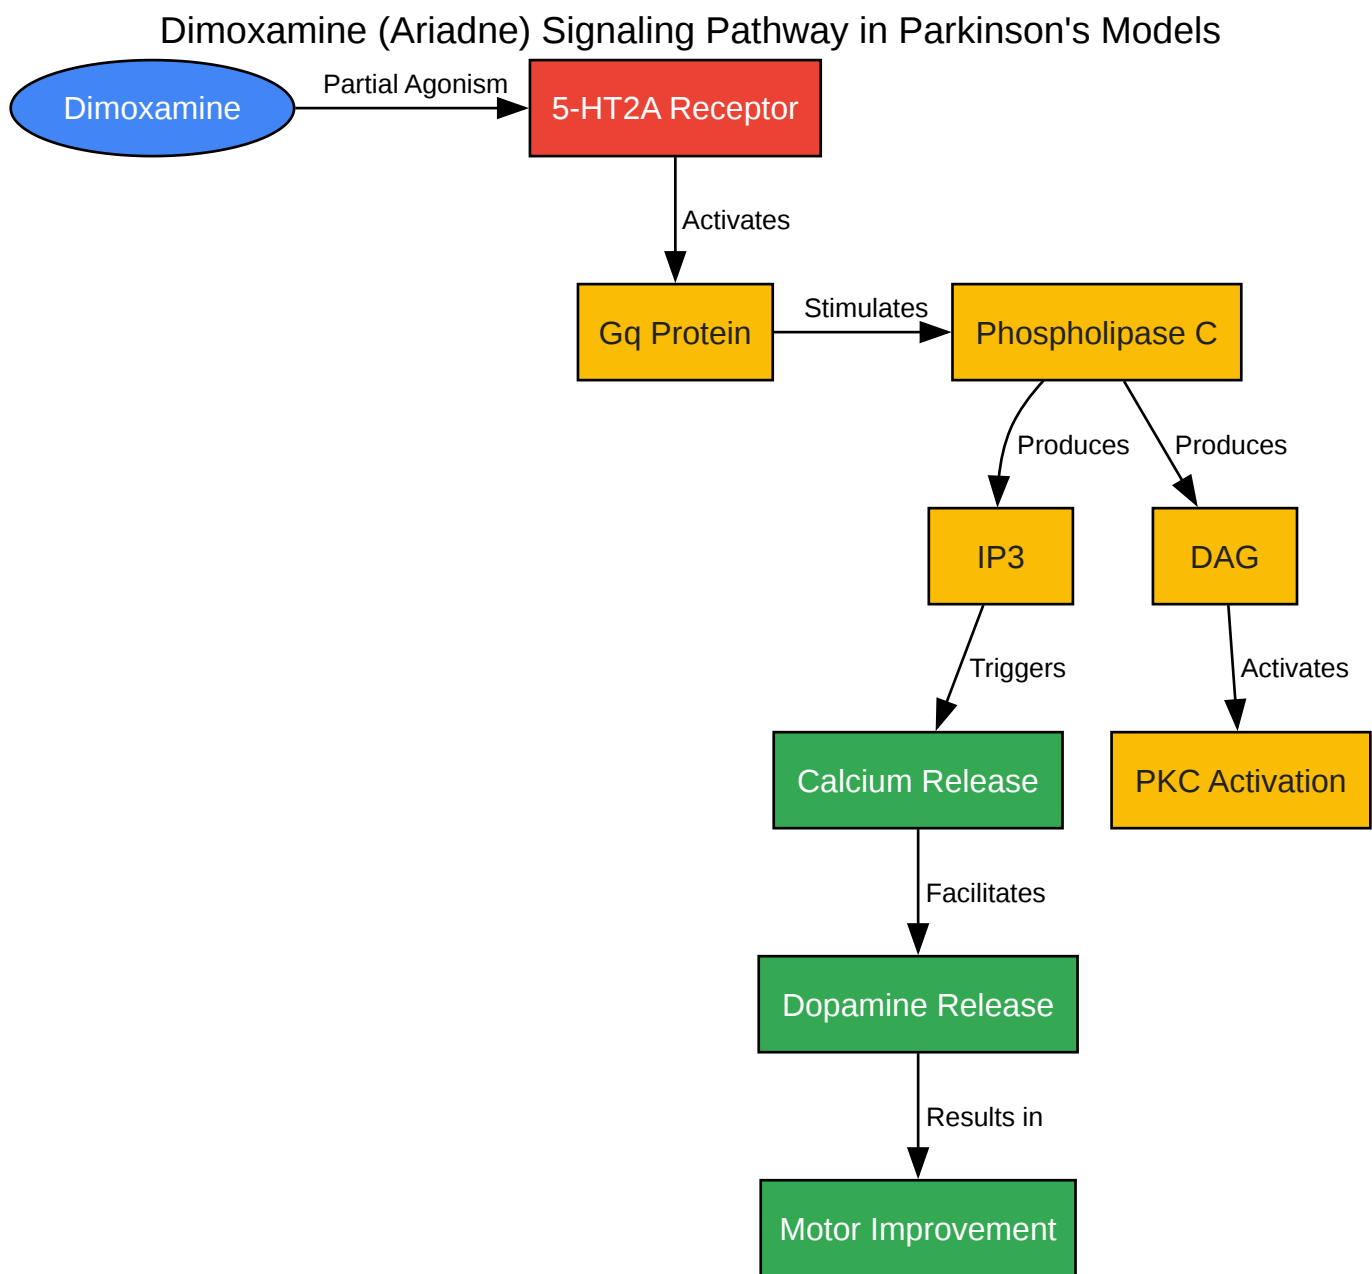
Dimoxamine (Ariadne) Signaling Pathway in Parkinson's Models

Dimoxamine

Partial Agonism

5-HT2A Receptor

Activates

Gq Protein

Stimulates

Phospholipase C

Produces

Produces

IP3

DAG

Triggers

Activates

Calcium Release

PKC Activation

Facilitates

Dopamine Release

Results in

Motor Improvement